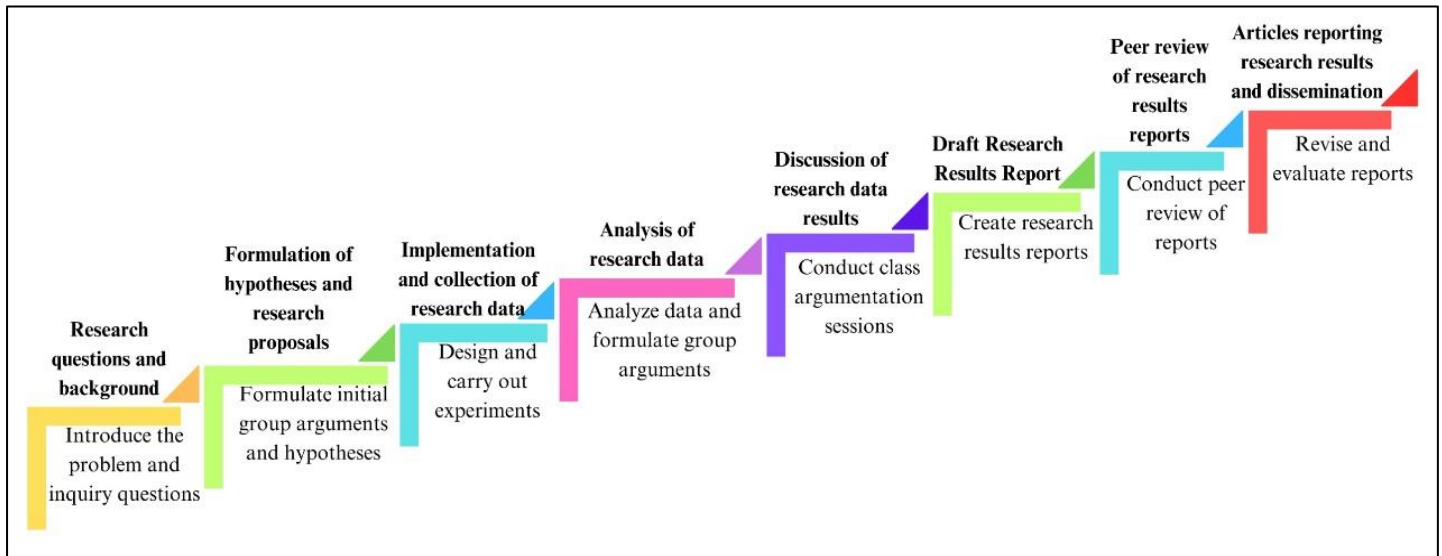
Research questions and background

Introduce the problem and inquiry questions

Formulation of hypotheses and research proposals

Formulate initial group arguments and hypotheses

Implementation and collection of research data

Design and carry out experiments

Analysis of research data

Analyze data and formulate group arguments

Discussion of research data results

Conduct class argumentation sessions

Draft Research Results Report

Create research results reports

Peer review of research results reports

Conduct peer review of reports

Articles reporting research results and dissemination

Revise and evaluate reports